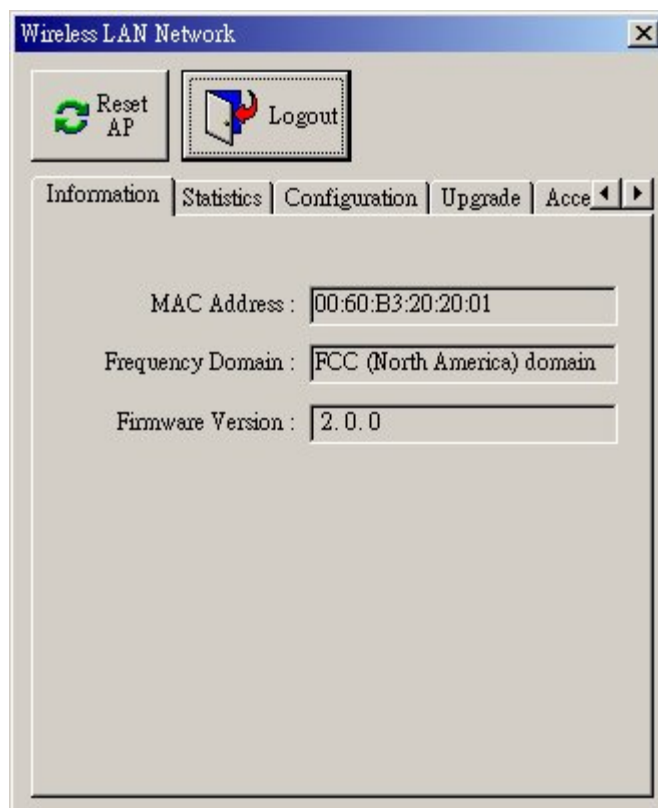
Wireless LAN Network

Reset AP

Logout

Information | Statistics | Configuration | Upgrade | Acce

MAC Address : 00:60:B3:20:20:01

Frequency Domain : FCC (North America) domain

Firmware Version : 2. 0. 0